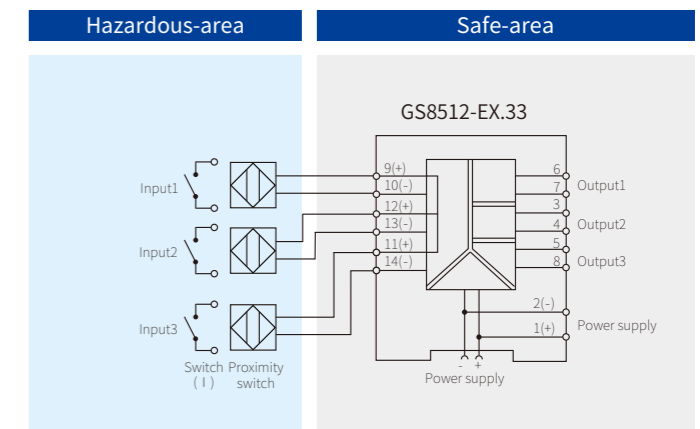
Hazardous-area

Safe-area

GS8512-EX.33

Input1

Input2

Input3

Switch ( I )

Proximity switch

9(+)
10(-)
12(+)
13(-)
11(+)
14(-)

6
7
3
4
5
8

Output1

Output2

Output3

2(-)
1(+)

Power supply

- +

Power supply